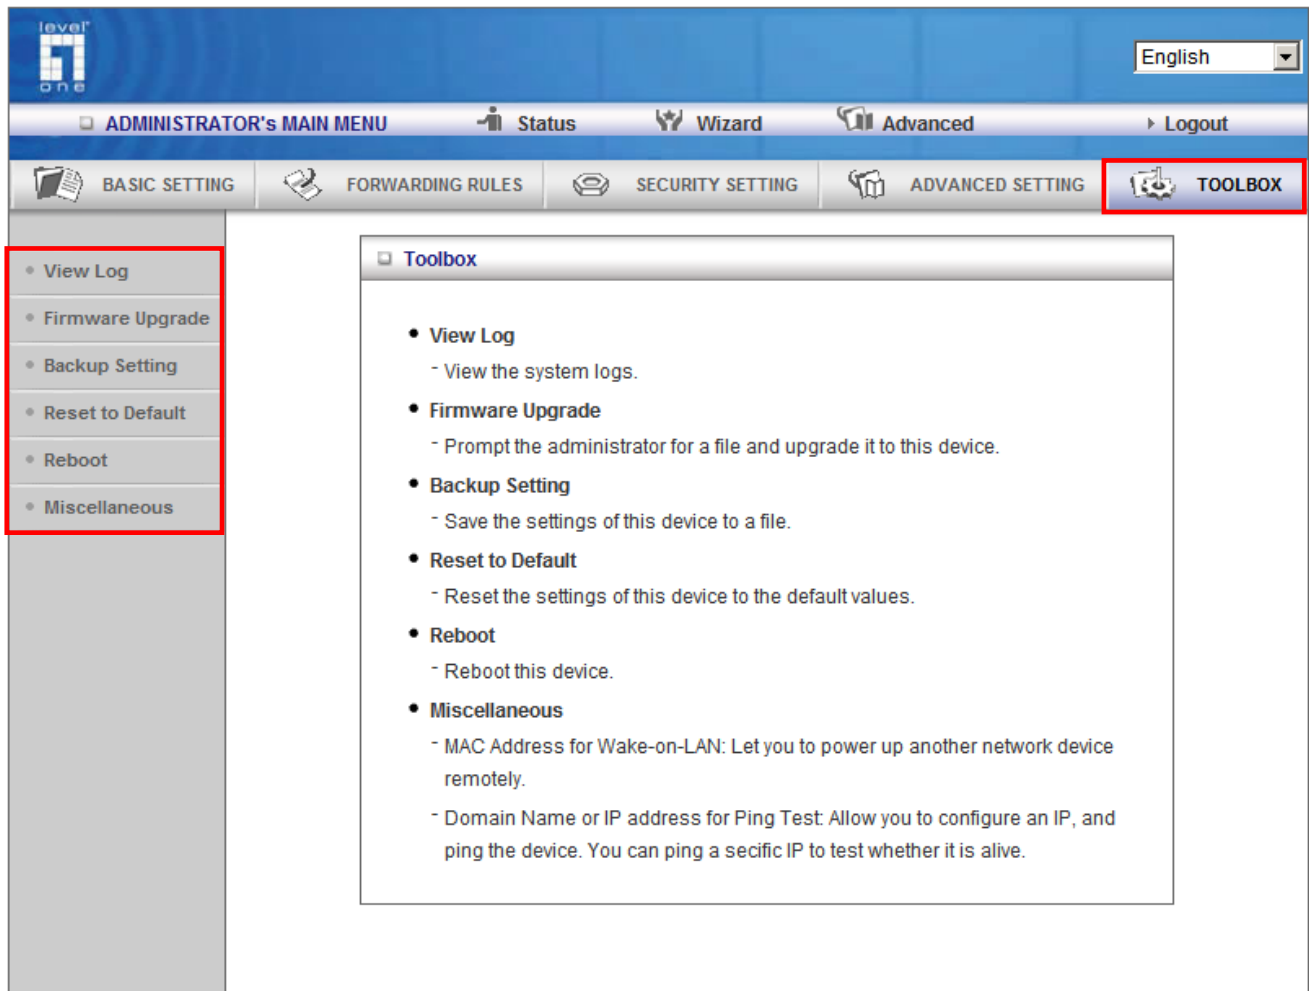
level one

English

ADMINISTRATOR's MAIN MENU Status Wizard Advanced Logout

BASIC SETTING FORWARDING RULES SECURITY SETTING ADVANCED SETTING TOOLBOX

View Log
Firmware Upgrade
Backup Setting
Reset to Default
Reboot
Miscellaneous

Toolbox

- View Log
  - View the system logs.
- Firmware Upgrade
  - Prompt the administrator for a file and upgrade it to this device.
- Backup Setting
  - Save the settings of this device to a file.
- Reset to Default
  - Reset the settings of this device to the default values.
- Reboot
  - Reboot this device.
- Miscellaneous
  - MAC Address for Wake-on-LAN: Let you to power up another network device remotely.
  - Domain Name or IP address for Ping Test: Allow you to configure an IP, and ping the device. You can ping a secific IP to test whether it is alive.